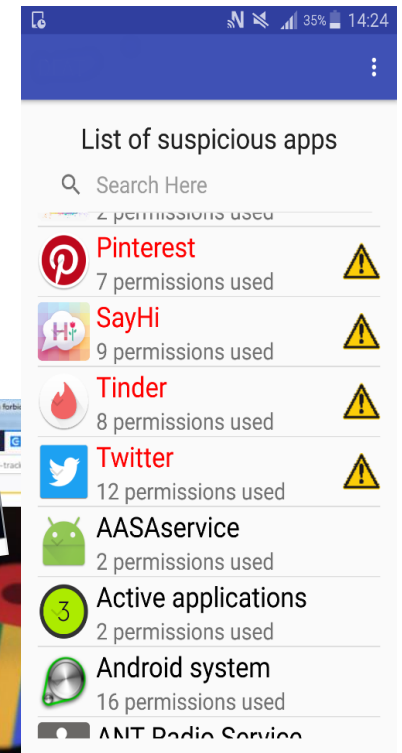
35% 14:24

List of suspicious apps

Search Here

2 permissions used

Pinterest
7 permissions used

SayHi
9 permissions used

Tinder
8 permissions used

Twitter
12 permissions used

AASAservice
2 permissions used

Active applications
2 permissions used

Android system
16 permissions used

ANT Radio Service